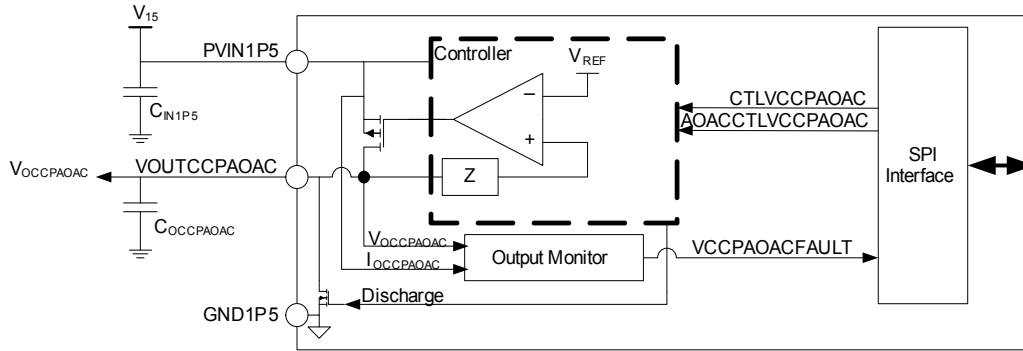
$V_{15}$

PVIN1P5

$C_{IN1P5}$

Controller

$V_{REF}$

–

+

CTLVCCPAOAC

AOACCTLVCCPAOAC

SPI Interface

$V_{OCCPAOAC}$

VOUTCCPAOAC

Z

$C_{OCCPAOAC}$

$V_{OCCPAOAC}$

$I_{OCCPAOAC}$

Output Monitor

VCCPAOACFAULT

Discharge

GND1P5